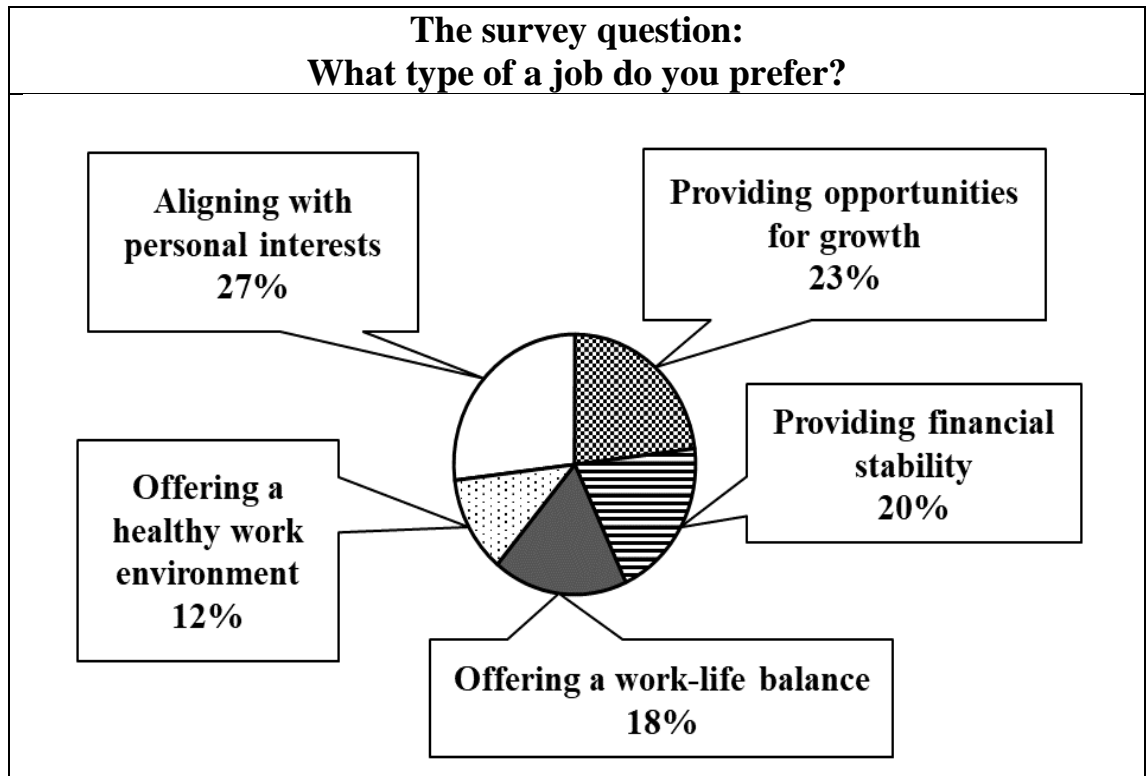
The survey question:
What type of a job do you prefer?

Aligning with personal interests
27%

Providing opportunities for growth
23%

Providing financial stability
20%

Offering a healthy work environment
12%

Offering a work-life balance
18%